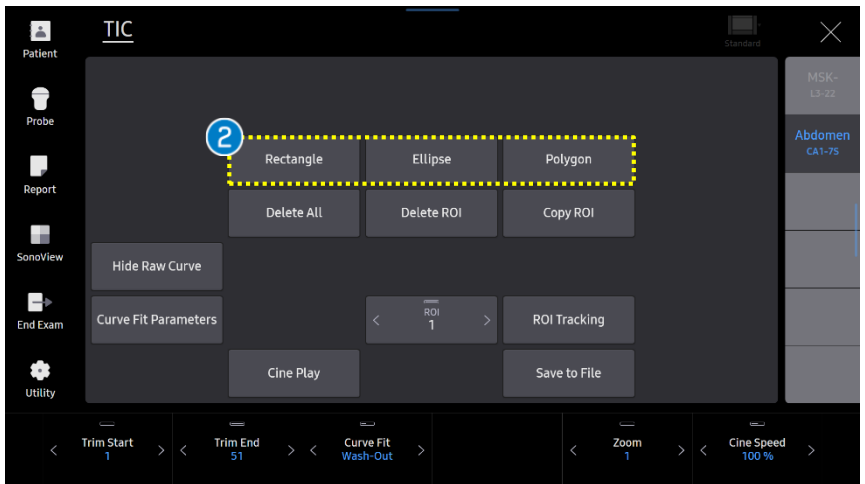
Patient
Probe
Report
SonoView
End Exam
Utility

TIC

Standard

MSK-
L3-22

Abdomen
CA1-7S

2

Rectangle
Ellipse
Polygon

Delete All
Delete ROI
Copy ROI

Hide Raw Curve

Curve Fit Parameters

ROI
1

ROI Tracking

Cine Play

Save to File

Trim Start
1

Trim End
51

Curve Fit
Wash-Out

Zoom
1

Cine Speed
100 %